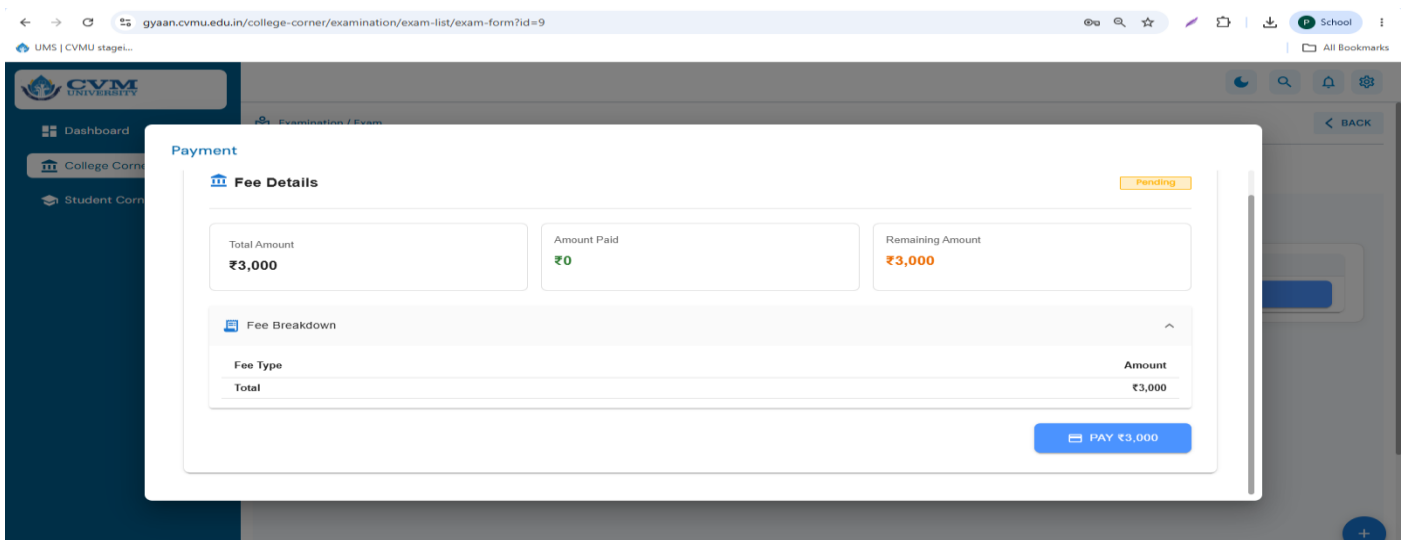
gyaan.cvmu.edu.in/college-corner/examination/exam-list/exam-form?id=9

P School

UMS | CVMU stagei...

All Bookmarks

CVM UNIVERSITY

Dashboard

College Corne

Student Corn

Examination / Exam

BACK

Payment

Fee Details

Pending

Total Amount
₹3,000

Amount Paid
₹0

Remaining Amount
₹3,000

Fee Breakdown

| Fee Type | Amount |
|---|---|
| Total | ₹3,000 |

PAY ₹3,000